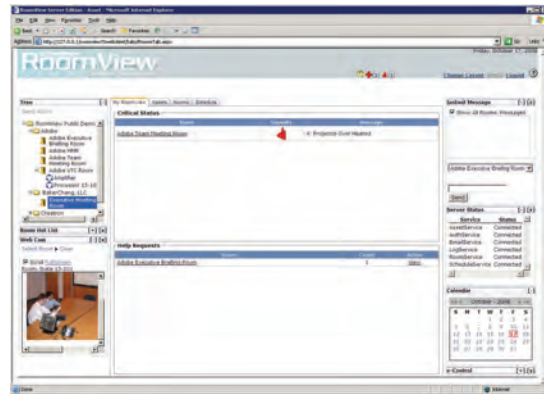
RoomView Server Edition - Asset - Microsoft Internet Explorer

File Edit View Favorites Tools Help

Back Search Favorites

Address http://127.0.0.1/roomview/ViewHome/Default/RoomTuB.aspx

Friday, October 17, 2008

RoomView

Change Layout Help Logout

Tree

Search Rooms

RoomView Public Demo

Adobe

Adobe Executive Briefing Room

Adobe HMR

Adobe Team Meeting Room

Adobe VTC Room

Amplifier

Processor 15-10

BakerChang, LLC

Executive Meeting Room

Dreamn

Room Hot List

Web Cam

Select Room Clear

Scroll Fullscreen

Room: Suite 15-511

My RoomView Assets Rooms Devices

Critical Status

| Room | Severity | Message |
|---|---|---|
| Adobe Team Meeting Room | | 4: Projector Over Heated |

Help Requests

| Room | Count | Action |
|---|---|---|
| Adobe Executive Briefing Room | 1 | Reply |

Instant Message

Show All Rooms' Messages

Adobe Executive Briefing Room

Send

Server Status

| Service | Status |
|---|---|
| AssetService | Connected |
| AuthService | Connected |
| EmailService | Connected |
| LogService | Connected |
| RoomService | Connected |
| ScheduleService | Connected |

Calendar

October - 2008

| S | M | T | W | T | F | S |
|---|---|---|---|---|---|---|
| | | | 1 | 2 | 3 | 4 |
| 5 | 6 | 7 | 8 | 9 | 10 | 11 |
| 12 | 13 | 14 | 15 | 16 | 17 | 18 |
| 19 | 20 | 21 | 22 | 23 | 24 | 25 |
| 26 | 27 | 28 | 29 | 30 | 31 | |

e-Control

Done

Internet